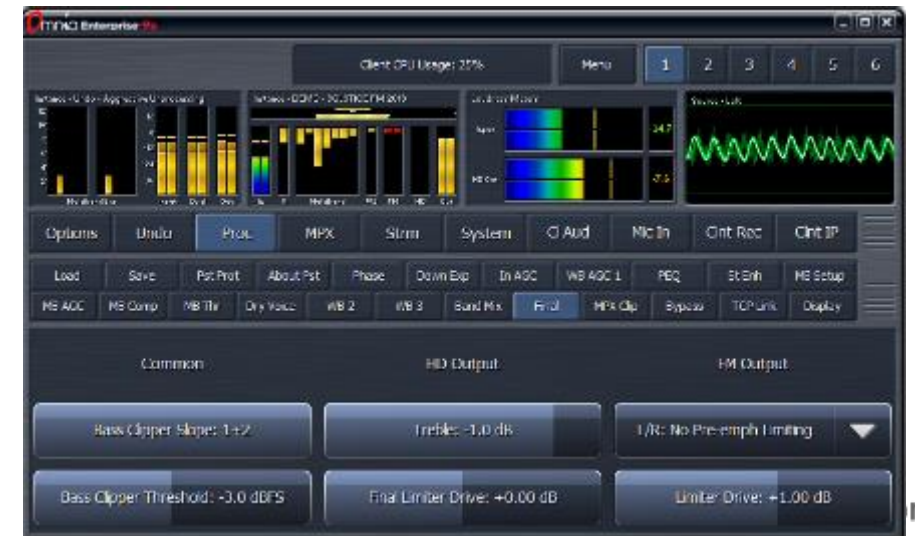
Omnia Enterprise 9s

Client CPU Usage: 25%

Menu

1 2 3 4 5 6

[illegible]

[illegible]

Loudness Meters

Input

Output

-24.7

-7.5

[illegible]

Options Undo Proc MPX Strm System O Aud Mic In Clnt Rec Clnt IP

Load Save Pst Prot About Pst Phase Down Exp In AGC WB AGC 1 PEQ St Enh MB Setup

MB AGC MB Comp MB Thr Dry Voice WB 2 WB 3 Band Mix Final MPX Clip Bypass TCP Link Display

Common

HD Output

FM Output

Bass Clipper Slope: 1+2

Treble: -1.0 dB

L/R: No Pre-emph Limiting

Bass Clipper Threshold: -3.0 dBFS

Final Limiter Drive: +0.00 dB

Limiter Drive: +1.00 dB